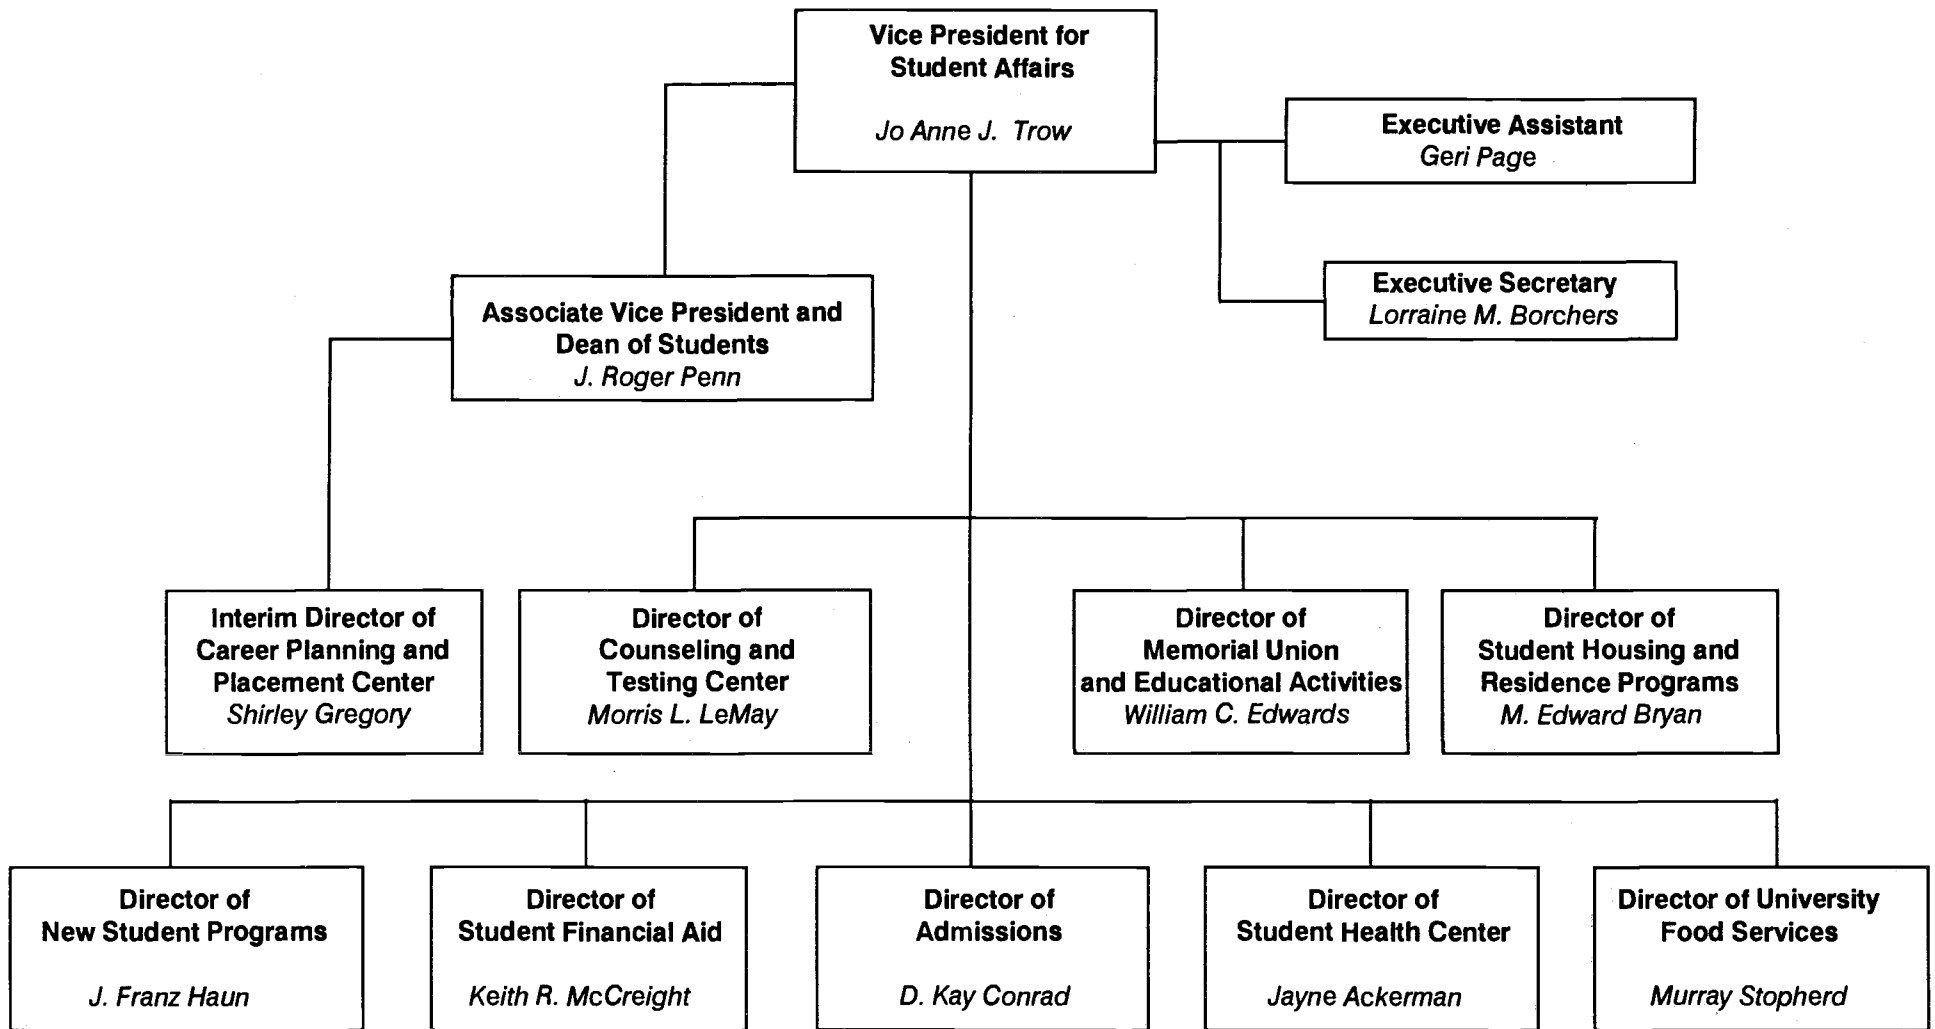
Vice President for Student Affairs
Jo Anne J. Trow

Executive Assistant
Geri Page

Executive Secretary
Lorraine M. Borchers

Associate Vice President and Dean of Students
J. Roger Penn

Interim Director of Career Planning and Placement Center
Shirley Gregory

Director of Counseling and Testing Center
Morris L. LeMay

Director of Memorial Union and Educational Activities
William C. Edwards

Director of Student Housing and Residence Programs
M. Edward Bryan

Director of New Student Programs
J. Franz Haun

Director of Student Financial Aid
Keith R. McCreight

Director of Admissions
D. Kay Conrad

Director of Student Health Center
Jayne Ackerman

Director of University Food Services
Murray Stopherd